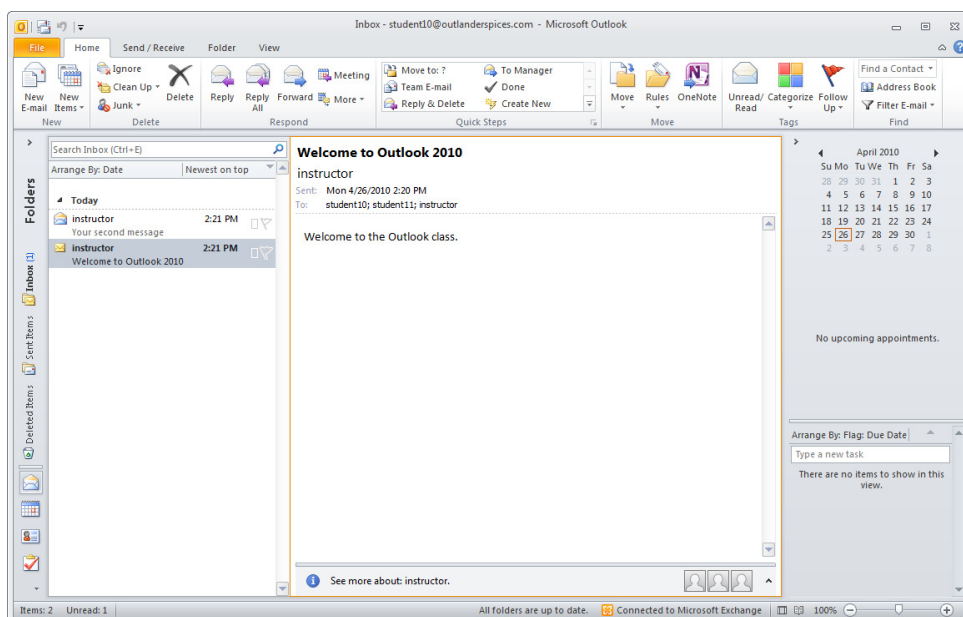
Inbox - student10@outlanderspices.com - Microsoft Outlook

File | Home | Send / Receive | Folder | View

New E-mail | New Items | Ignore | Clean Up | Junk | Delete | Reply | Reply All | Forward | Meeting | More | Move to: ? | Team E-mail | Reply & Delete | To Manager | Done | Create New | Move | Rules | OneNote | Unread/ Read | Categorize | Follow Up | Find a Contact | Address Book | Filter E-mail

New | Delete | Respond | Quick Steps | Move | Tags | Find

Folders

Inbox (1)

Sent Items

Deleted Items

Search Inbox (Ctrl+E)

Arrange By: Date | Newest on top

Today

instructor 2:21 PM
Your second message

instructor 2:21 PM
Welcome to Outlook 2010

Welcome to Outlook 2010
instructor
Sent: Mon 4/26/2010 2:20 PM
To: student10; student11; instructor

Welcome to the Outlook class.

See more about: instructor.

April 2010

| Su | Mo | Tu | We | Th | Fr | Sa |
|---|---|---|---|---|---|---|
| 28 | 29 | 30 | 31 | 1 | 2 | 3 |
| 4 | 5 | 6 | 7 | 8 | 9 | 10 |
| 11 | 12 | 13 | 14 | 15 | 16 | 17 |
| 18 | 19 | 20 | 21 | 22 | 23 | 24 |
| 25 | 26 | 27 | 28 | 29 | 30 | 1 |
| 2 | 3 | 4 | 5 | 6 | 7 | 8 |

No upcoming appointments.

Arrange By: Flag: Due Date

Type a new task

There are no items to show in this view.

Items: 2 Unread: 1 All folders are up to date. Connected to Microsoft Exchange 100%